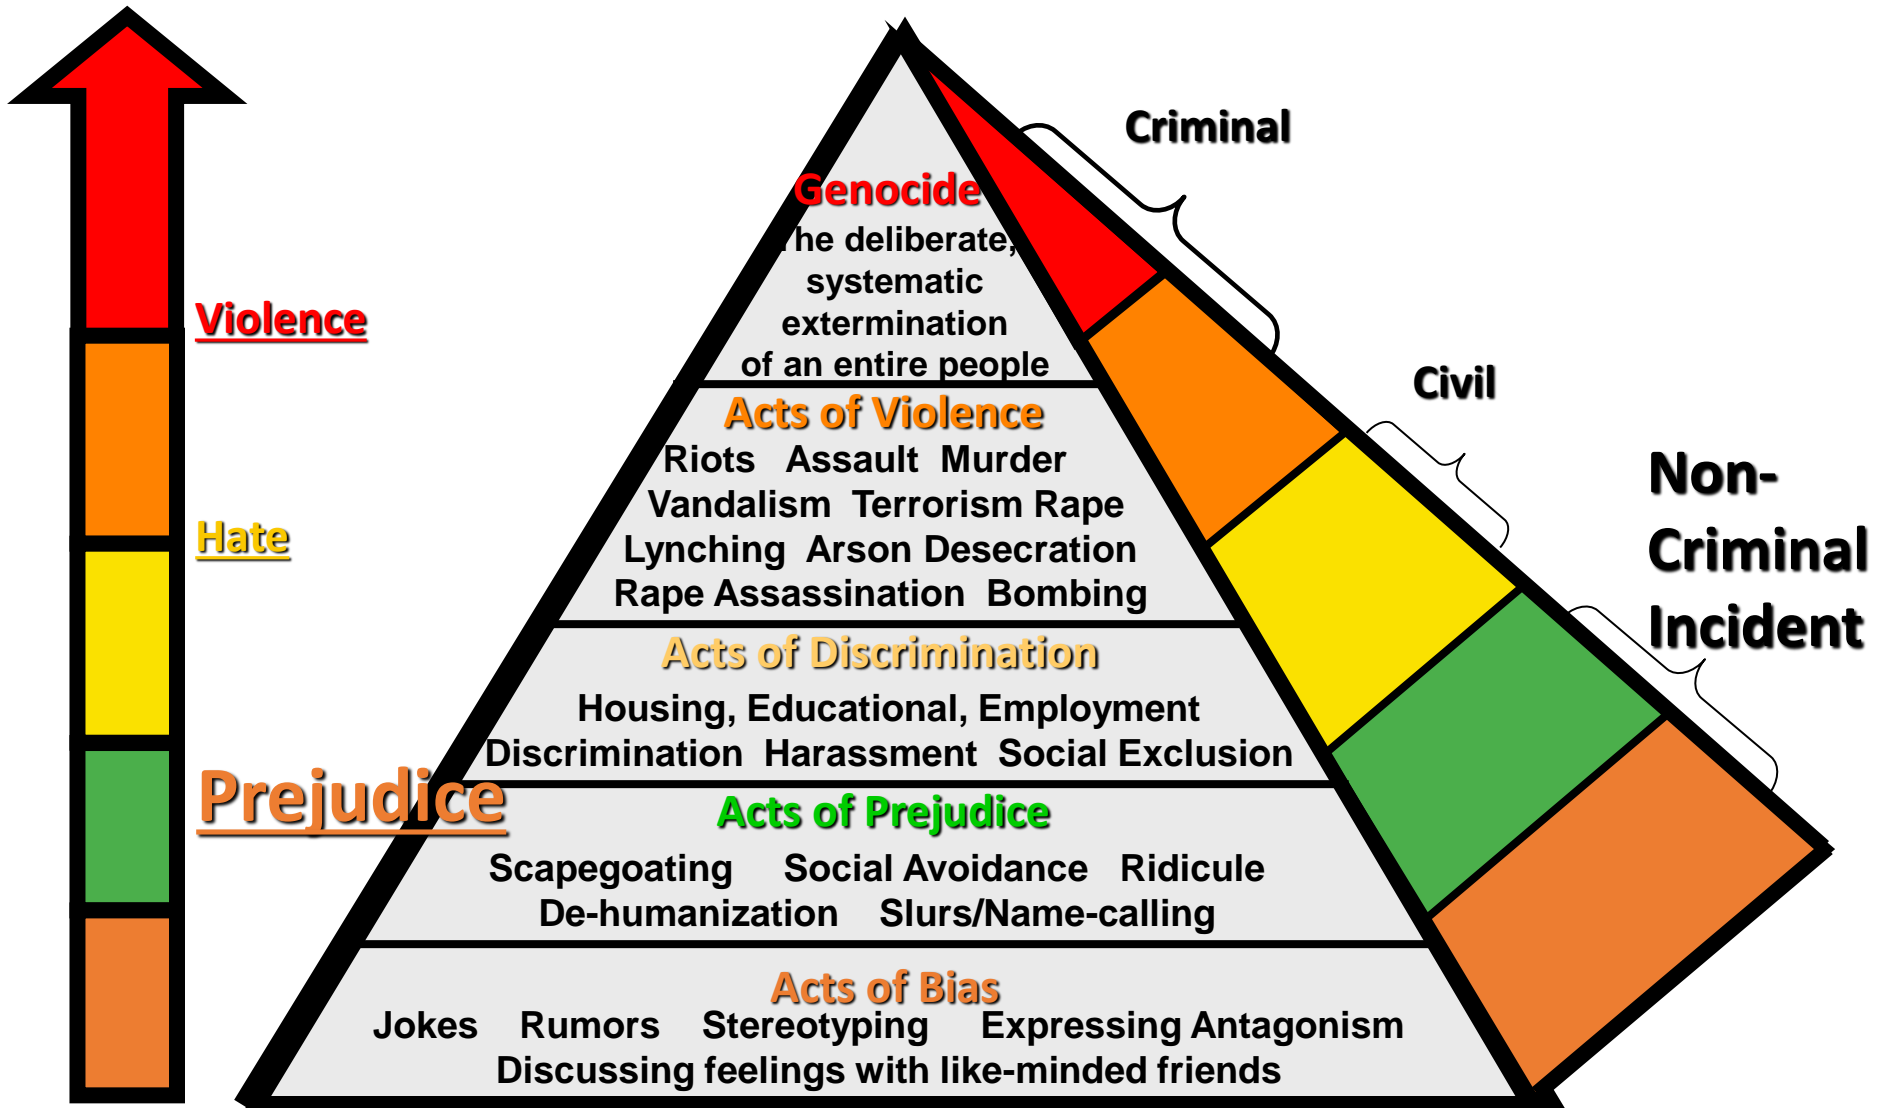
Violence

Hate

Prejudice

Genocide
The deliberate, systematic extermination of an entire people

Acts of Violence
Riots Assault Murder Vandalism Terrorism Rape Lynching Arson Desecration Rape Assassination Bombing

Acts of Discrimination
Housing, Educational, Employment Discrimination Harassment Social Exclusion

Acts of Prejudice
Scapegoating Social Avoidance Ridicule De-humanization Slurs/Name-calling

Acts of Bias
Jokes Rumors Stereotyping Expressing Antagonism Discussing feelings with like-minded friends

Criminal

Civil

Non-Criminal Incident